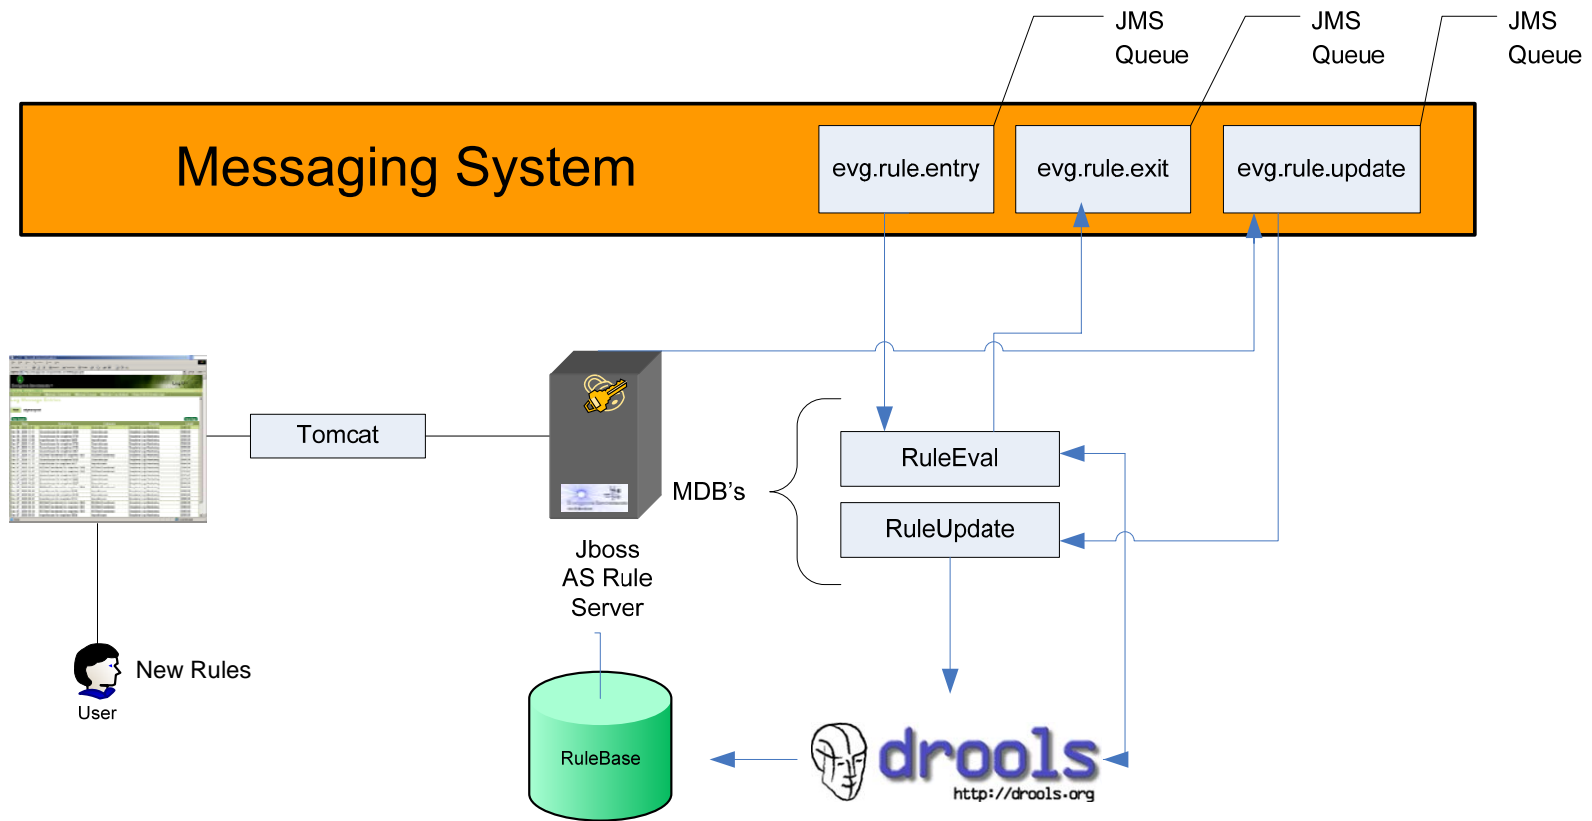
JMS Queue

JMS Queue

JMS Queue

Messaging System

evg.rule.entry

evg.rule.exit

evg.rule.update

Tomcat

MDB's

RuleEval

RuleUpdate

Jboss AS Rule Server

New Rules

User

RuleBase

drools

http://drools.org